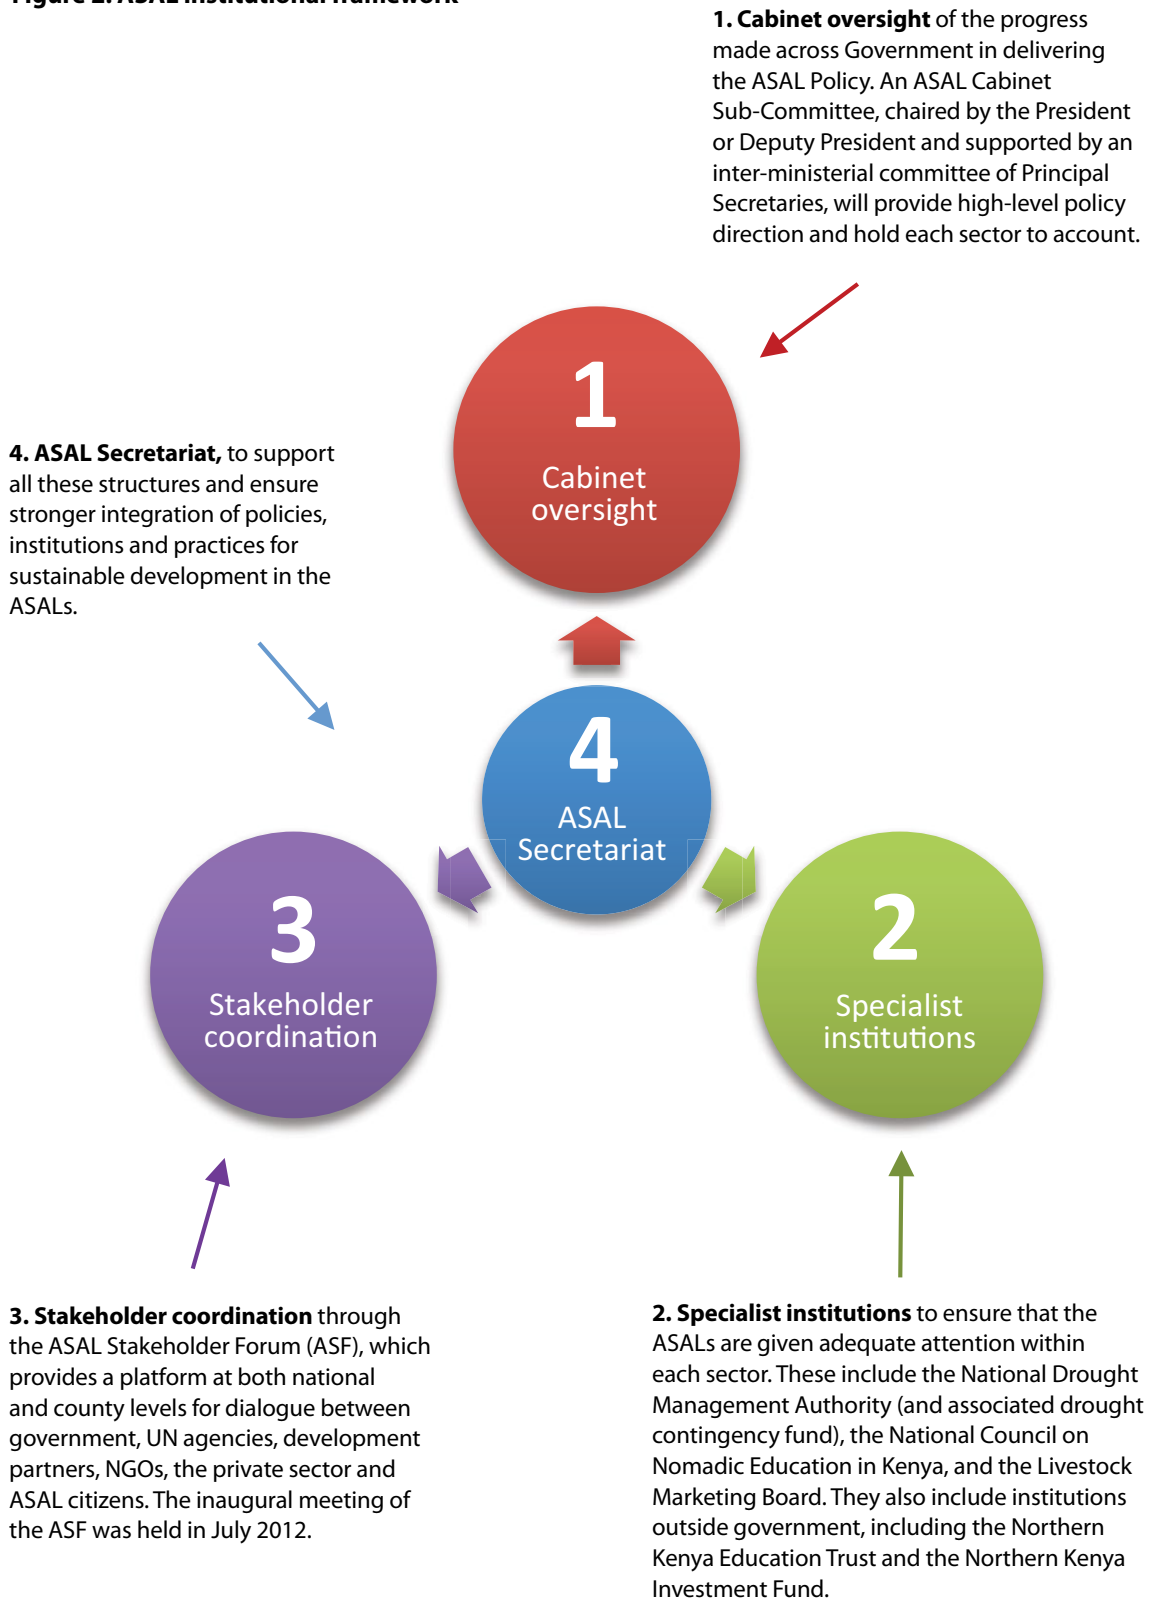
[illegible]

1. Cabinet oversight of the progress made across Government in delivering the ASAL Policy. An ASAL Cabinet Sub-Committee, chaired by the President or Deputy President and supported by an inter-ministerial committee of Principal Secretaries, will provide high-level policy direction and hold each sector to account.

4. ASAL Secretariat, to support all these structures and ensure stronger integration of policies, institutions and practices for sustainable development in the ASALs.

1
Cabinet oversight

4
ASAL Secretariat

3
Stakeholder coordination

2
Specialist institutions

3. Stakeholder coordination through the ASAL Stakeholder Forum (ASF), which provides a platform at both national and county levels for dialogue between government, UN agencies, development partners, NGOs, the private sector and ASAL citizens. The inaugural meeting of the ASF was held in July 2012.

2. Specialist institutions to ensure that the ASALs are given adequate attention within each sector. These include the National Drought Management Authority (and associated drought contingency fund), the National Council on Nomadic Education in Kenya, and the Livestock Marketing Board. They also include institutions outside government, including the Northern Kenya Education Trust and the Northern Kenya Investment Fund.